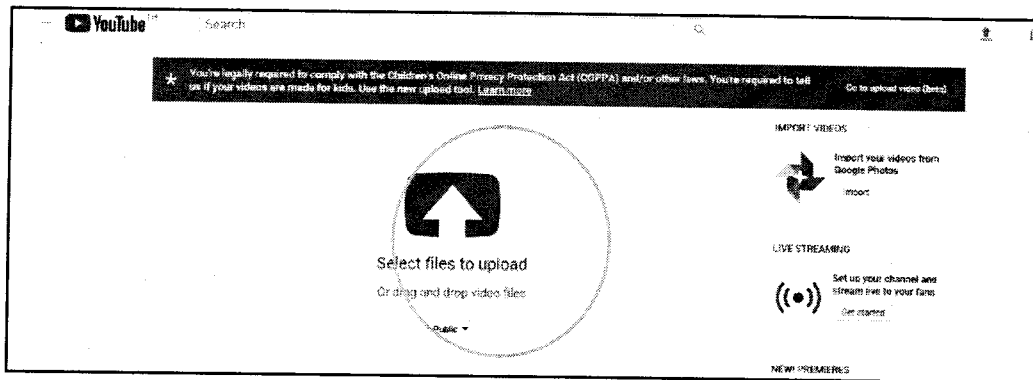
YouTube

Search

You're legally required to comply with the Children's Online Privacy Protection Act (COPPA) and/or other laws. You're required to tell us if your videos are made for kids. Use the new upload tool. Learn more

Go to upload video (beta)

IMPORT VIDEOS

Import your videos from Google Photos

Import

Select files to upload

Or drag and drop video files

Public

LIVE STREAMING

Set up your channel and stream live to your fans

Get started

NEW PREMIERES